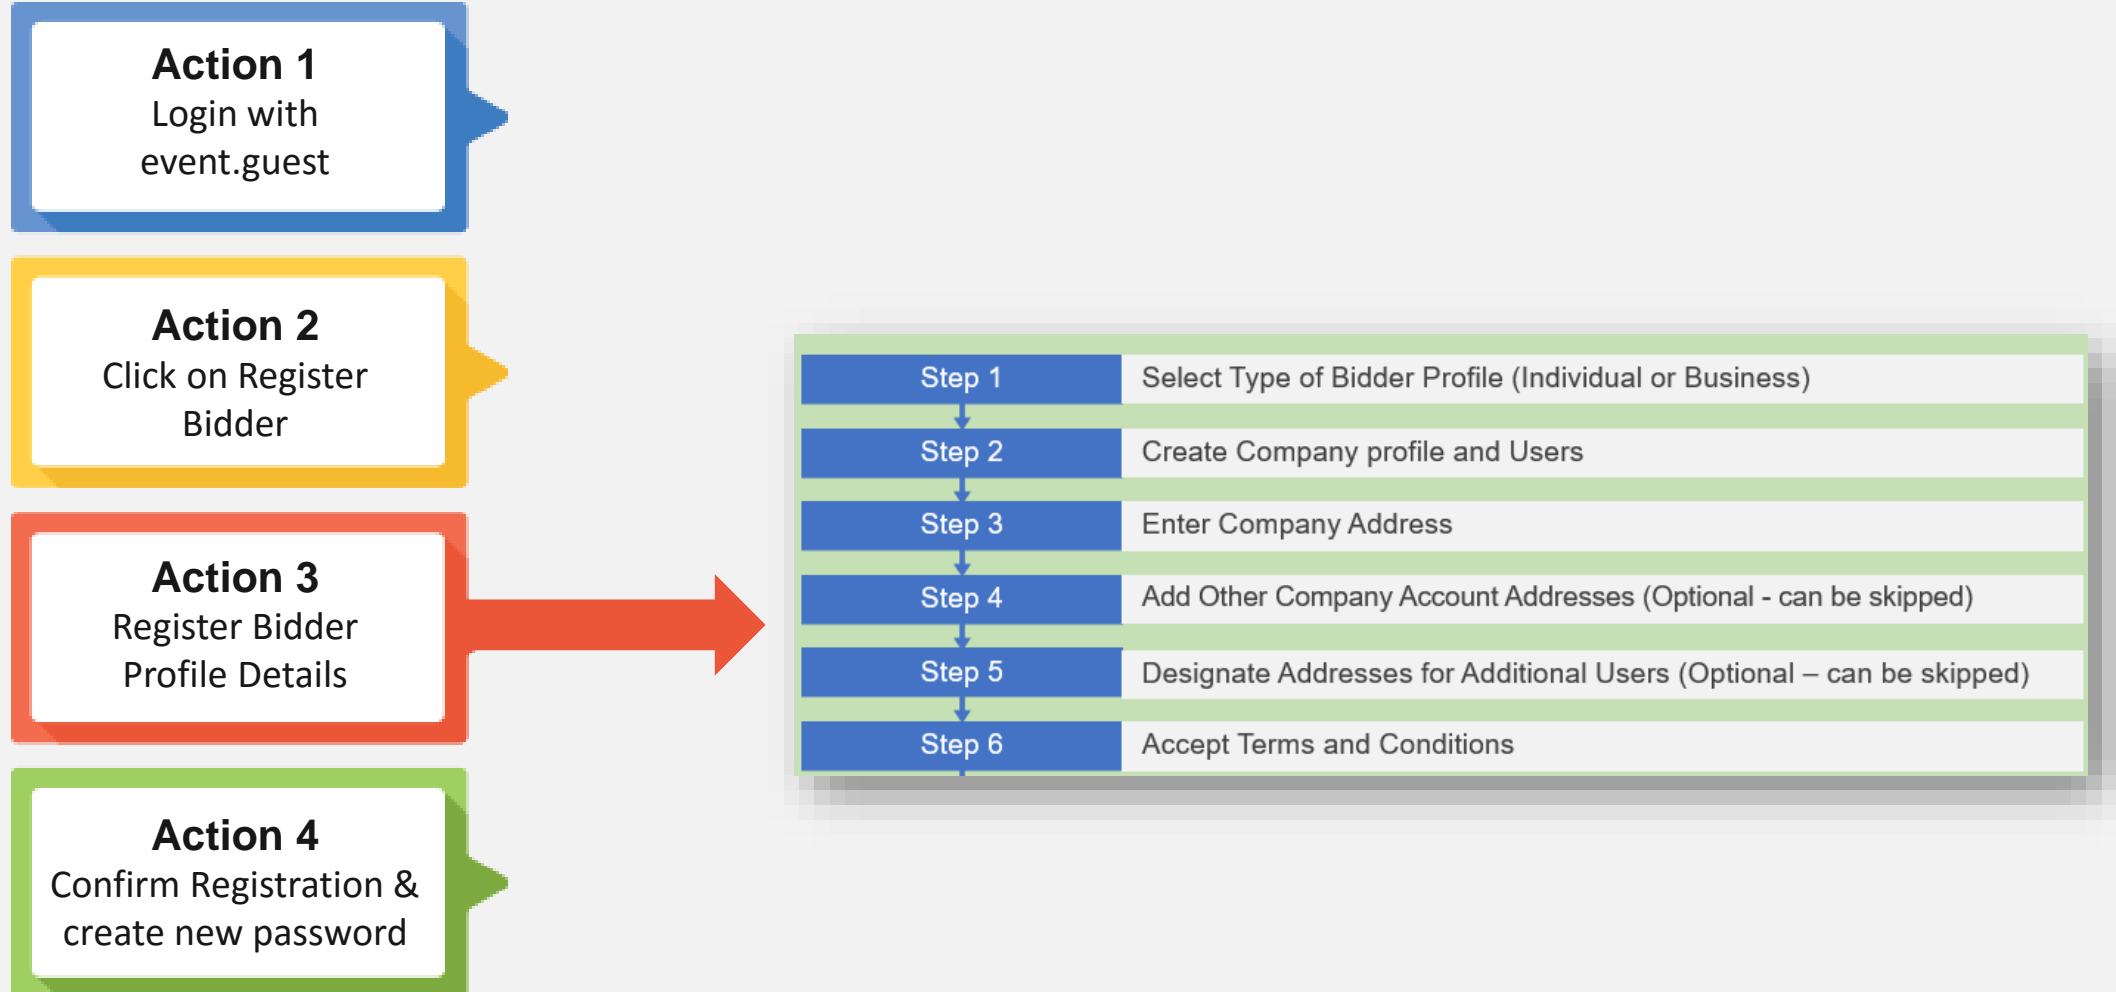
Action 1
Login with event.guest

Action 2
Click on Register Bidder

Action 3
Register Bidder Profile Details

Action 4
Confirm Registration & create new password

| Step 1 | Select Type of Bidder Profile (Individual or Business) |
|---|---|
| Step 2 | Create Company profile and Users |
| Step 3 | Enter Company Address |
| Step 4 | Add Other Company Account Addresses (Optional - can be skipped) |
| Step 5 | Designate Addresses for Additional Users (Optional – can be skipped) |
| Step 6 | Accept Terms and Conditions |